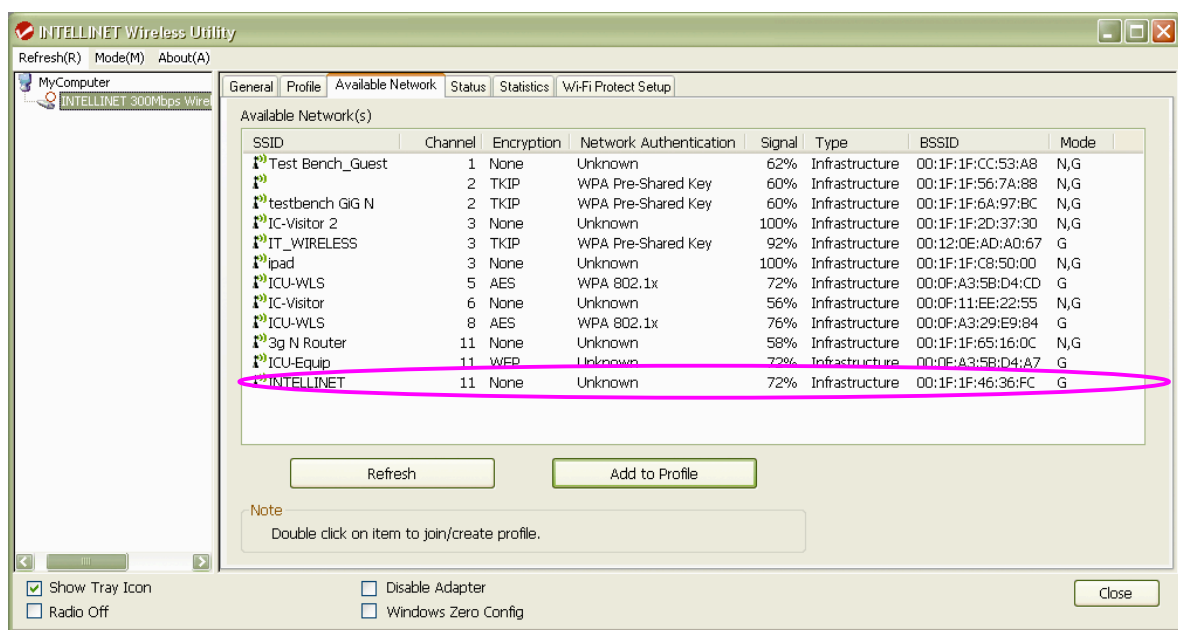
INTELLINET Wireless Utility

Refresh(R) Mode(M) About(A)

MyComputer
INTELLINET 300Mbps Wire

General | Profile | Available Network | Status | Statistics | Wi-Fi Protect Setup

Available Network(s)

| SSID | Channel | Encryption | Network Authentication | Signal | Type | BSSID | Mode |
|---|---|---|---|---|---|---|---|
| Test Bench_Guest | 1 | None | Unknown | 62% | Infrastructure | 00:1F:1F:CC:53:A8 | N,G |
| | 2 | TKIP | WPA Pre-Shared Key | 60% | Infrastructure | 00:1F:1F:56:7A:88 | N,G |
| testbench GiG N | 2 | TKIP | WPA Pre-Shared Key | 60% | Infrastructure | 00:1F:1F:6A:97:BC | N,G |
| IC-Visitor 2 | 3 | None | Unknown | 100% | Infrastructure | 00:1F:1F:2D:37:30 | N,G |
| IT_WIRELESS | 3 | TKIP | WPA Pre-Shared Key | 92% | Infrastructure | 00:12:0E:AD:A0:67 | G |
| ipad | 3 | None | Unknown | 100% | Infrastructure | 00:1F:1F:C8:50:00 | N,G |
| ICU-WLS | 5 | AES | WPA 802.1x | 72% | Infrastructure | 00:0F:A3:5B:D4:CD | G |
| IC-Visitor | 6 | None | Unknown | 56% | Infrastructure | 00:0F:11:EE:22:55 | N,G |
| ICU-WLS | 8 | AES | WPA 802.1x | 76% | Infrastructure | 00:0F:A3:29:E9:84 | G |
| 3g N Router | 11 | None | Unknown | 58% | Infrastructure | 00:1F:1F:65:16:0C | N,G |
| ICU-Equip | 11 | WEP | Unknown | 72% | Infrastructure | 00:0F:A3:5B:D4:A7 | G |
| INTELLINET | 11 | None | Unknown | 72% | Infrastructure | 00:1F:1F:46:36:FC | G |

Refresh
Add to Profile

Note
Double click on item to join/create profile.

Show Tray Icon
Radio Off
Disable Adapter
Windows Zero Config
Close